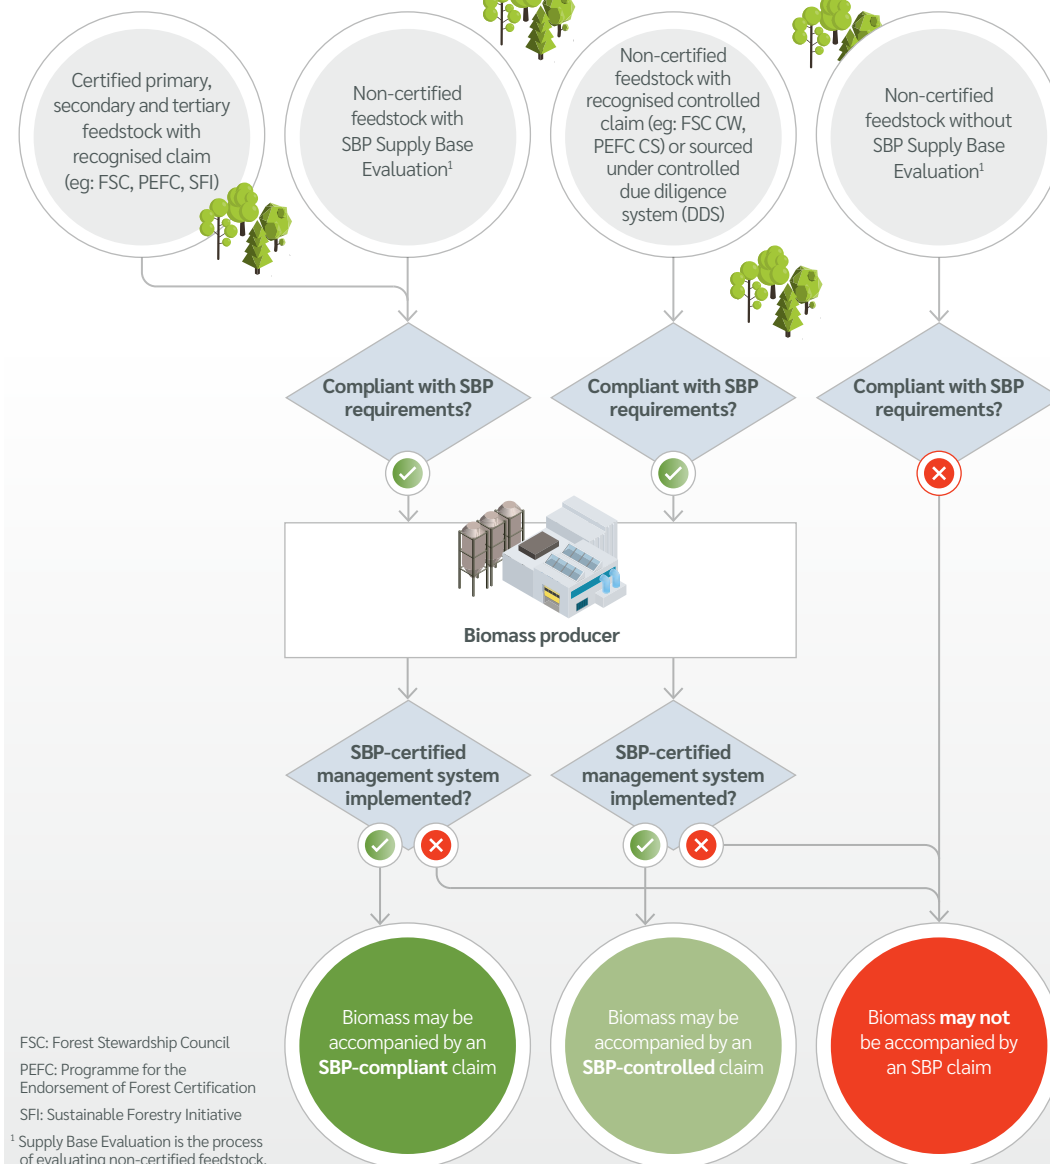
Certified primary, secondary and tertiary feedstock with recognised claim (eg: FSC, PEFC, SFI)

Non-certified feedstock with SBP Supply Base Evaluation$^1$

Non-certified feedstock with recognised controlled claim (eg: FSC CW, PEFC CS) or sourced under controlled due diligence system (DDS)

Non-certified feedstock without SBP Supply Base Evaluation$^1$

Compliant with SBP requirements?

Compliant with SBP requirements?

Compliant with SBP requirements?

Biomass producer

SBP-certified management system implemented?

SBP-certified management system implemented?

Biomass may be accompanied by an SBP-compliant claim

Biomass may be accompanied by an SBP-controlled claim

Biomass may not be accompanied by an SBP claim

FSC: Forest Stewardship Council

PEFC: Programme for the Endorsement of Forest Certification

SFI: Sustainable Forestry Initiative

$^1$ Supply Base Evaluation is the process of evaluating non-certified feedstock.